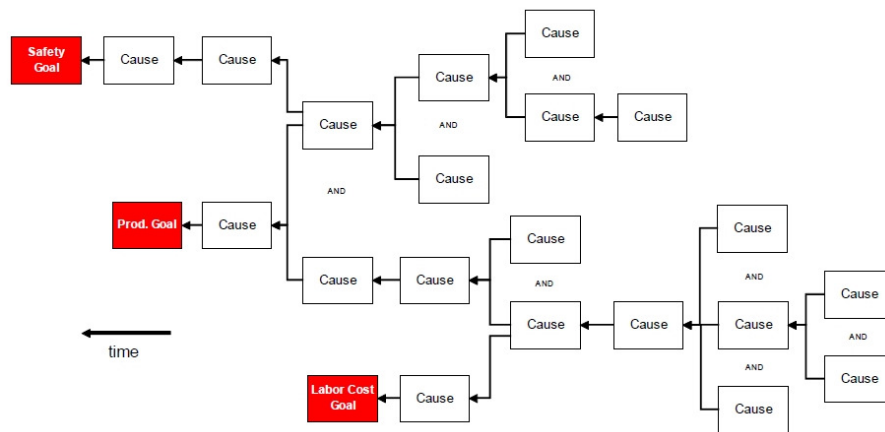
Safety Goal

Cause

Cause

Cause

Cause

AND

Cause

Cause

AND

Cause

Cause

AND

Prod. Goal

Cause

Cause

Cause

Cause

AND

Cause

Cause

Cause

AND

Cause

Cause

AND

Cause

AND

Cause

Cause

time

Labor Cost Goal

Cause